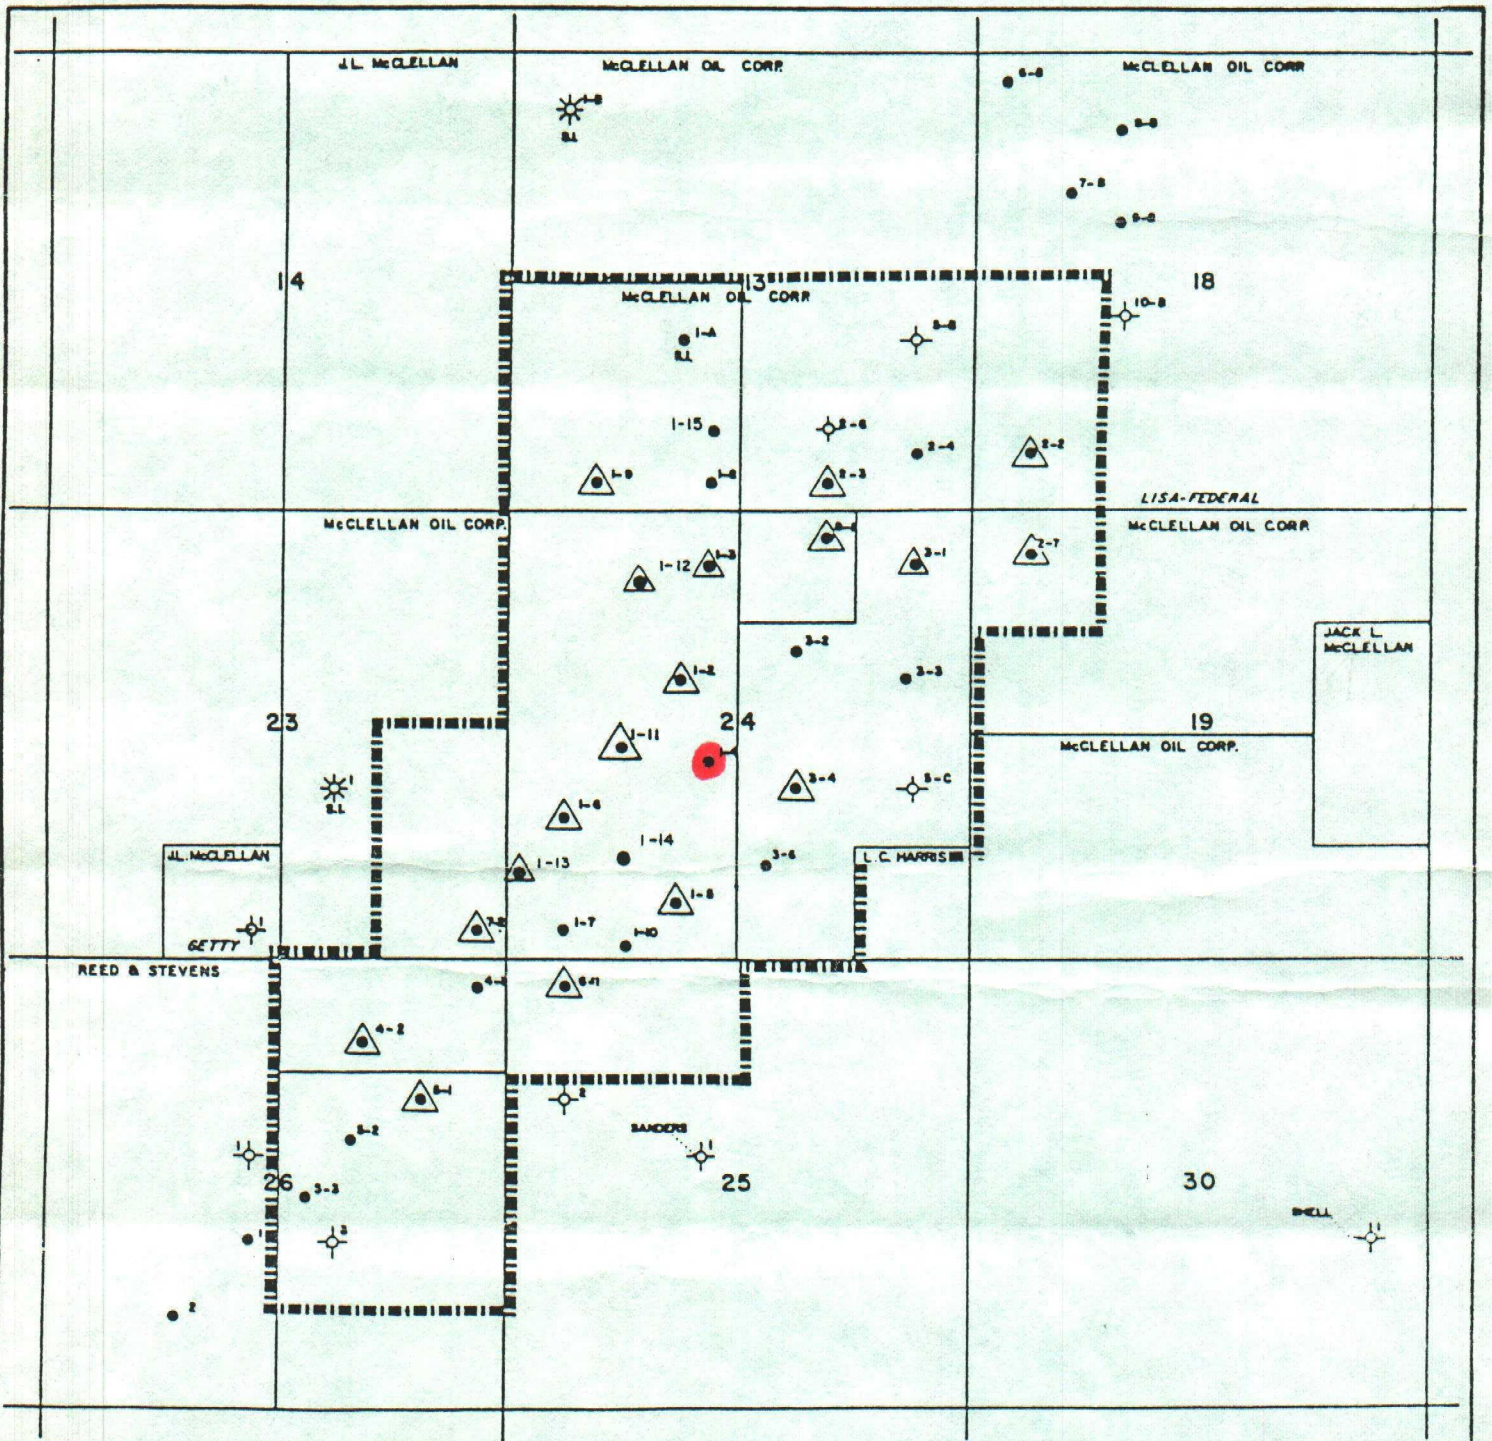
J.L. McCLELLAN

McCLELLAN OIL CORP.

1-B

S.I.

6-B

McCLELLAN OIL CORP.

8-B

7-B

9-B

14

13

McCLELLAN OIL CORP.

18

10-B

1-A

S.I.

5-B

1-15

2-6

2-4

2-2

1-9

1-8

2-3

LISA-FEDERAL

McCLELLAN OIL CORP.

McCLELLAN OIL CORP.

2-5

3-1

2-7

1-12

1-3

3-2

JACK L. McCLELLAN

1-2

3-3

23

24

19

1-11

1

McCLELLAN OIL CORP.

S.I.

3-4

5-C

1-6

1-14

J.L. McCLELLAN

1-13

3-6

L.C. HARRIS

1-5

1

7-2

1-7

1-10

GETTY

REED & STEVENS

4-1

6-1

4-2

5-1

2

SANDERS

1

5-2

1

26

3-3

25

30

SHELL

1

1

3

2